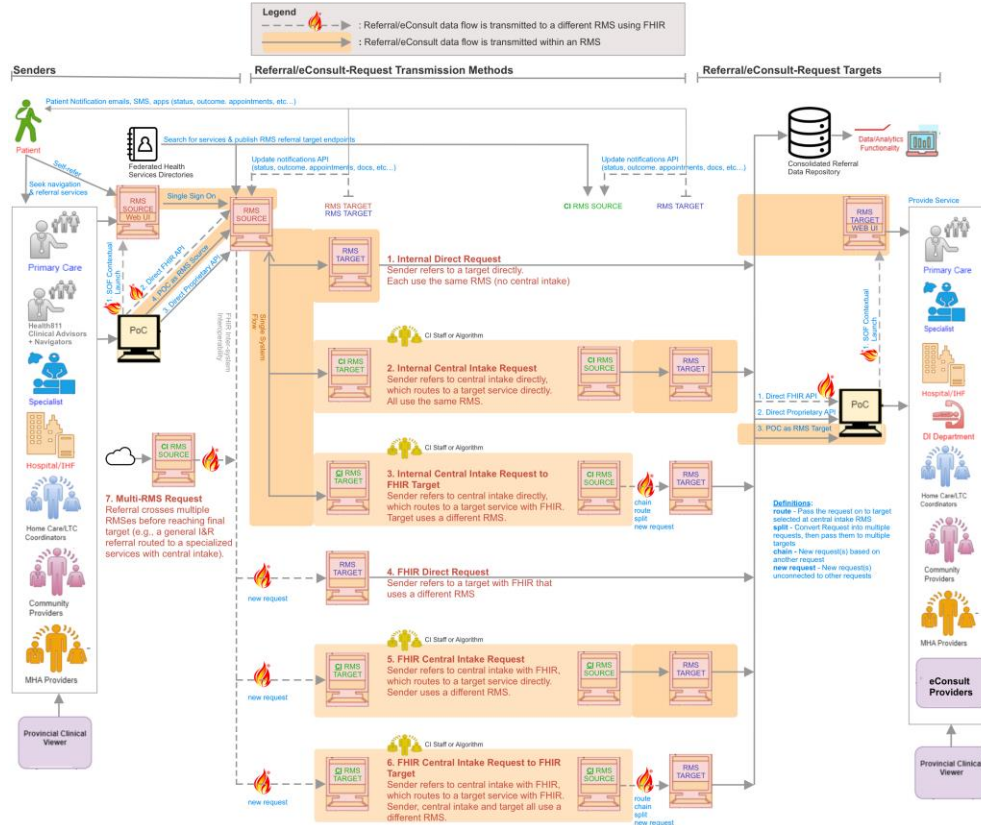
Legend

: Referral/eConsult data flow is transmitted to a different RMS using FHIR

: Referral/eConsult data flow is transmitted within an RMS

Senders

Referral/eConsult-Request Transmission Methods

Referral/eConsult-Request Targets

Patient Notification emails, SMS, apps (status, outcome, appointments, etc...)

Patient

Self-refer

Seek navigation & referral services

Federated Health Services Directories

Search for services & publish RMS referral target endpoints

Update notifications API (status, outcome, appointments, docs, etc...)

Update notifications API (status, outcome, appointments, docs, etc...)

Consolidated Referral Data Repository

Data/Analytics Functionality

RMS TARGET

RMS TARGET

CI RMS SOURCE

RMS TARGET

RMS SOURCE Web UI

Single Sign On

RMS SOURCE

Primary Care

Health811 Clinical Advisors + Navigators

Specialist

Hospital/IHF

Home Care/LTC Coordinators

Community Providers

MHA Providers

Provincial Clinical Viewer

1. SOF Contextual Launch

2. Direct FHIR API

3. POC as RMS Source

4. Direct Proprietary API

PoC

FHIR Inter-system Interoperability

Single System Flow

RMS TARGET

1. Internal Direct Request
Sender refers to a target directly. Each use the same RMS (no central intake)

CI Staff or Algorithm

CI RMS TARGET

2. Internal Central Intake Request
Sender refers to central intake directly, which routes to a target service directly. All use the same RMS.

CI RMS SOURCE

RMS TARGET

CI Staff or Algorithm

CI RMS TARGET

3. Internal Central Intake Request to FHIR Target
Sender refers to central intake directly, which routes to a target service with FHIR. Target uses a different RMS.

CI RMS SOURCE

chain route split new request

RMS TARGET

CI RMS SOURCE

7. Multi-RMS Request
Referral crosses multiple RMSes before reaching final target (e.g., a general I&R referral routed to a specialized services with central intake).

new request

RMS TARGET

4. FHIR Direct Request
Sender refers to a target with FHIR that uses a different RMS

CI Staff or Algorithm

new request

CI RMS TARGET

5. FHIR Central Intake Request
Sender refers to central intake with FHIR, which routes to a target service directly. Sender uses a different RMS.

CI RMS SOURCE

RMS TARGET

CI Staff or Algorithm

new request

CI RMS TARGET

6. FHIR Central Intake Request to FHIR Target
Sender refers to central intake with FHIR, which routes to a target service with FHIR. Sender, central intake and target all use a different RMS.

CI RMS SOURCE

route chain split new request

RMS TARGET

Provide Service

RMS TARGET WEB UI

SOF Contextual Launch

1. Direct FHIR API

2. Direct Proprietary API

3. POC as RMS Target

PoC

Definitions:
route - Pass the request on to target selected at central intake RMS
split - Convert Request into multiple requests, then pass them to multiple targets
chain - New request(s) based on another request
new request - New request(s) unconnected to other requests

Primary Care

Specialist

Hospital/IHF

DI Department

Home Care/LTC Coordinators

Community Providers

MHA Providers

eConsult Providers

Provincial Clinical Viewer